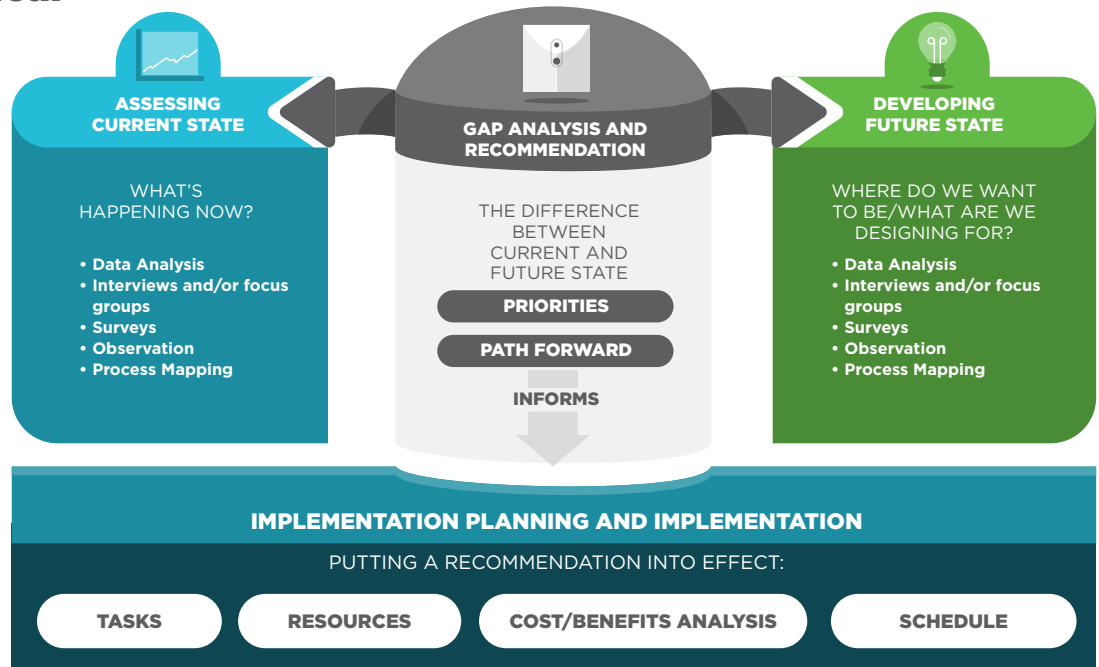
ASSESSING CURRENT STATE

WHAT'S HAPPENING NOW?

• Data Analysis
• Interviews and/or focus groups
• Surveys
• Observation
• Process Mapping

GAP ANALYSIS AND RECOMMENDATION

THE DIFFERENCE BETWEEN CURRENT AND FUTURE STATE

PRIORITIES

PATH FORWARD

INFORMS

DEVELOPING FUTURE STATE

WHERE DO WE WANT TO BE/WHAT ARE WE DESIGNING FOR?

• Data Analysis
• Interviews and/or focus groups
• Surveys
• Observation
• Process Mapping

IMPLEMENTATION PLANNING AND IMPLEMENTATION

PUTTING A RECOMMENDATION INTO EFFECT:

TASKS

RESOURCES

COST/BENEFITS ANALYSIS

SCHEDULE